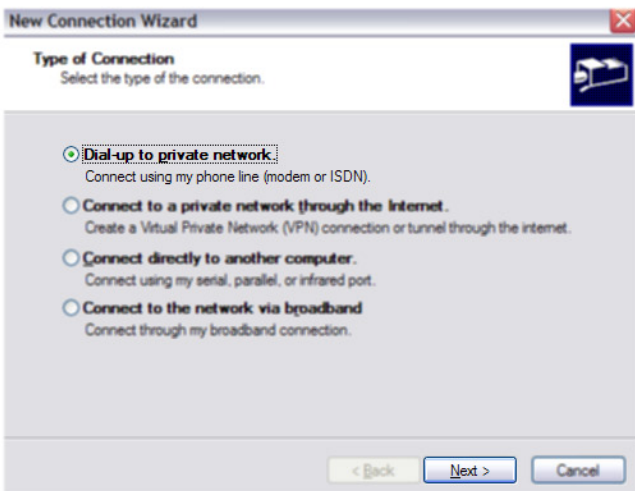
New Connection Wizard

Type of Connection
Select the type of the connection.

Dial-up to private network.
Connect using my phone line (modem or ISDN).

Connect to a private network through the Internet.
Create a Virtual Private Network (VPN) connection or tunnel through the internet.

Connect directly to another computer.
Connect using my serial, parallel, or infrared port.

Connect to the network via broadband
Connect through my broadband connection.

< Back Next > Cancel